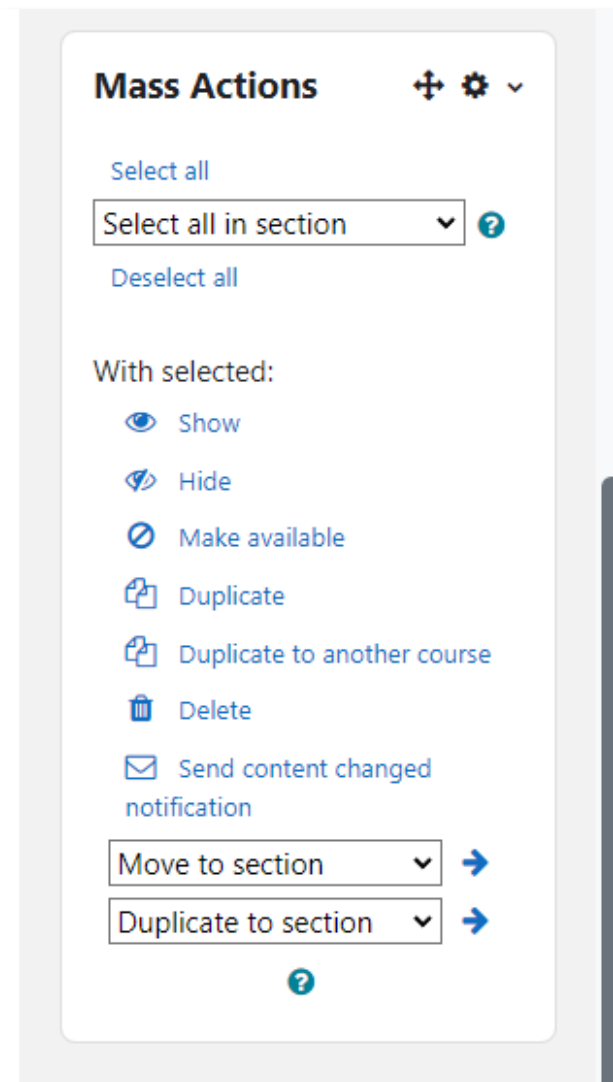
Mass Actions

Select all
Select all in section
Deselect all

With selected:
Show
Hide
Make available
Duplicate
Duplicate to another course
Delete
Send content changed notification
Move to section
Duplicate to section